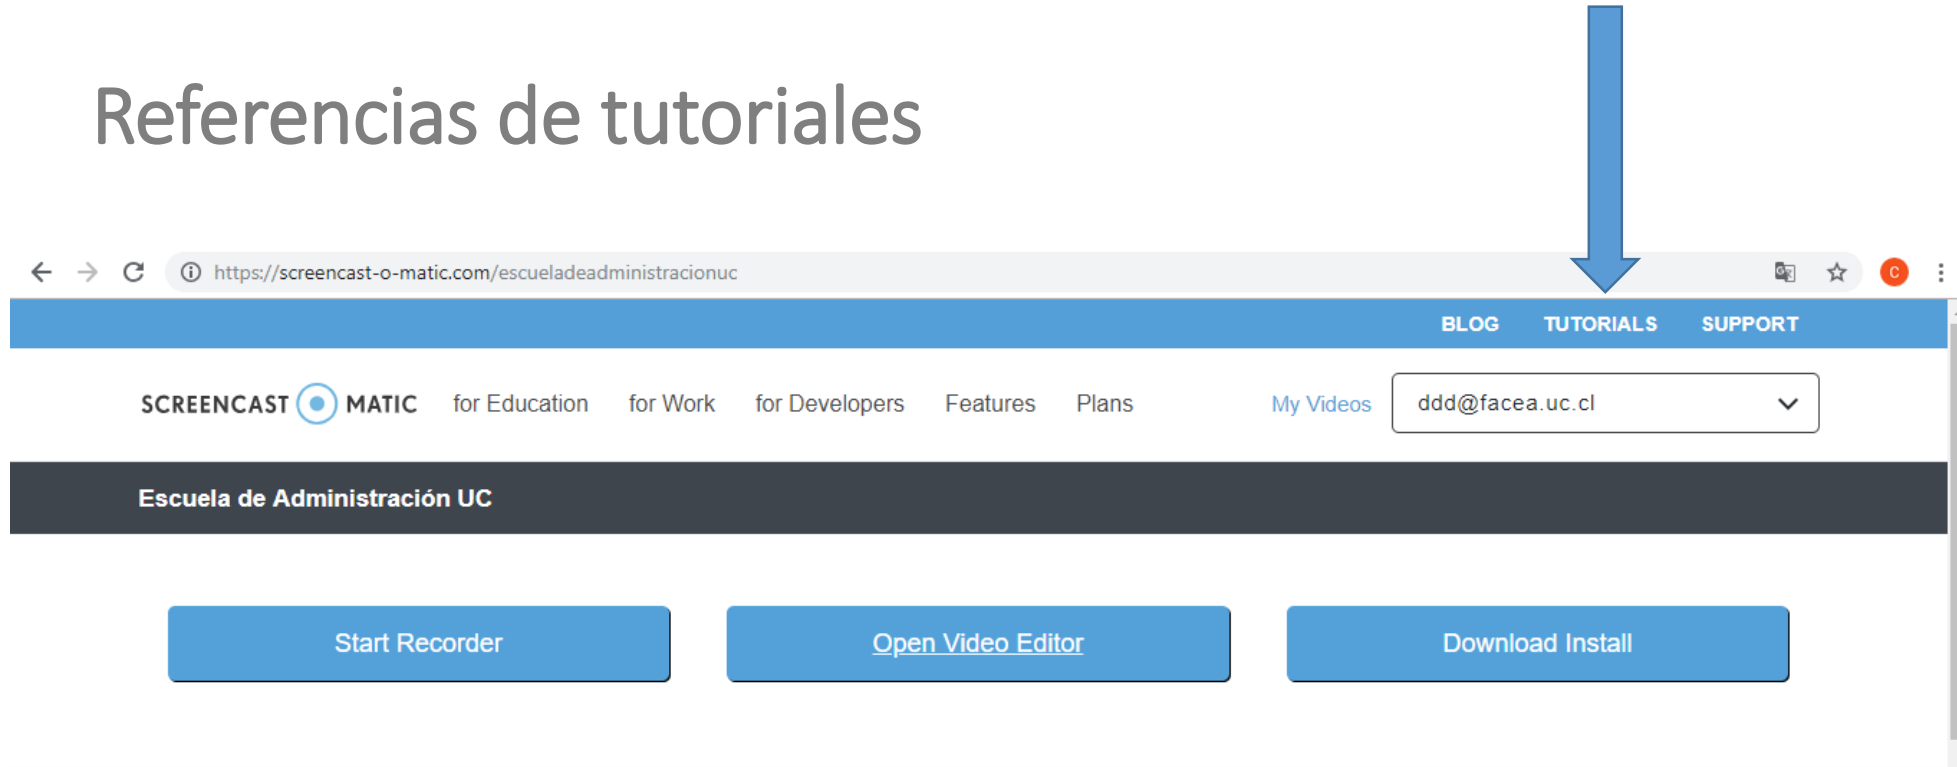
Referencias de tutoriales

https://screencast-o-matic.com/escueladeadministracionuc

C

BLOG TUTORIALS SUPPORT

SCREENCAST MATIC for Education for Work for Developers Features Plans My Videos ddd@facea.uc.cl

Escuela de Administración UC

Start Recorder

Open Video Editor

Download Install